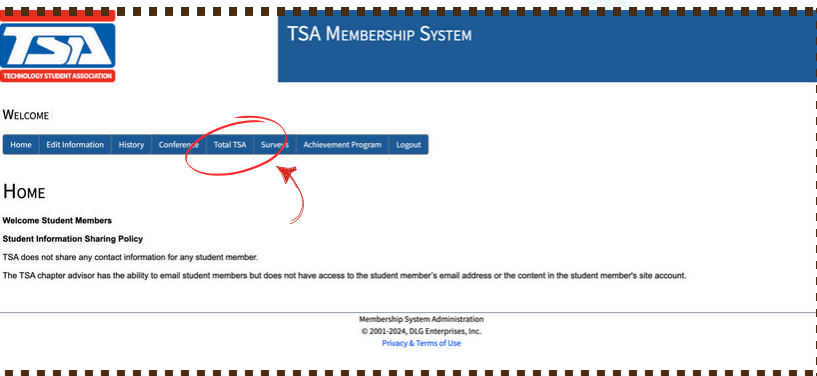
TSA
TECHNOLOGY STUDENT ASSOCIATION

TSA MEMBERSHIP SYSTEM

WELCOME

Home | Edit Information | History | Conference | Total TSA | Surveys | Achievement Program | Logout

HOME

Welcome Student Members

Student Information Sharing Policy

TSA does not share any contact information for any student member.

The TSA chapter advisor has the ability to email student members but does not have access to the student member's email address or the content in the student member's site account.

Membership System Administration
© 2001-2024, DLG Enterprises, Inc.
Privacy & Terms of Use